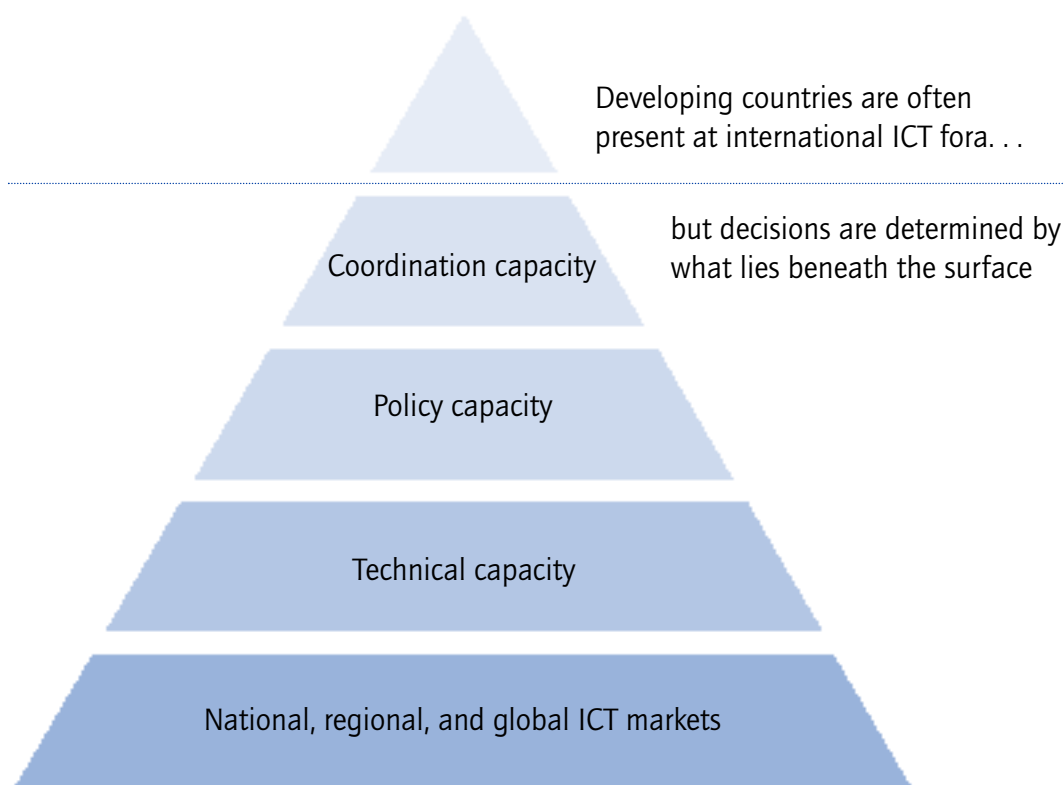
Developing countries are often present at international ICT fora. . .

but decisions are determined by what lies beneath the surface

Coordination capacity

Policy capacity

Technical capacity

National, regional, and global ICT markets